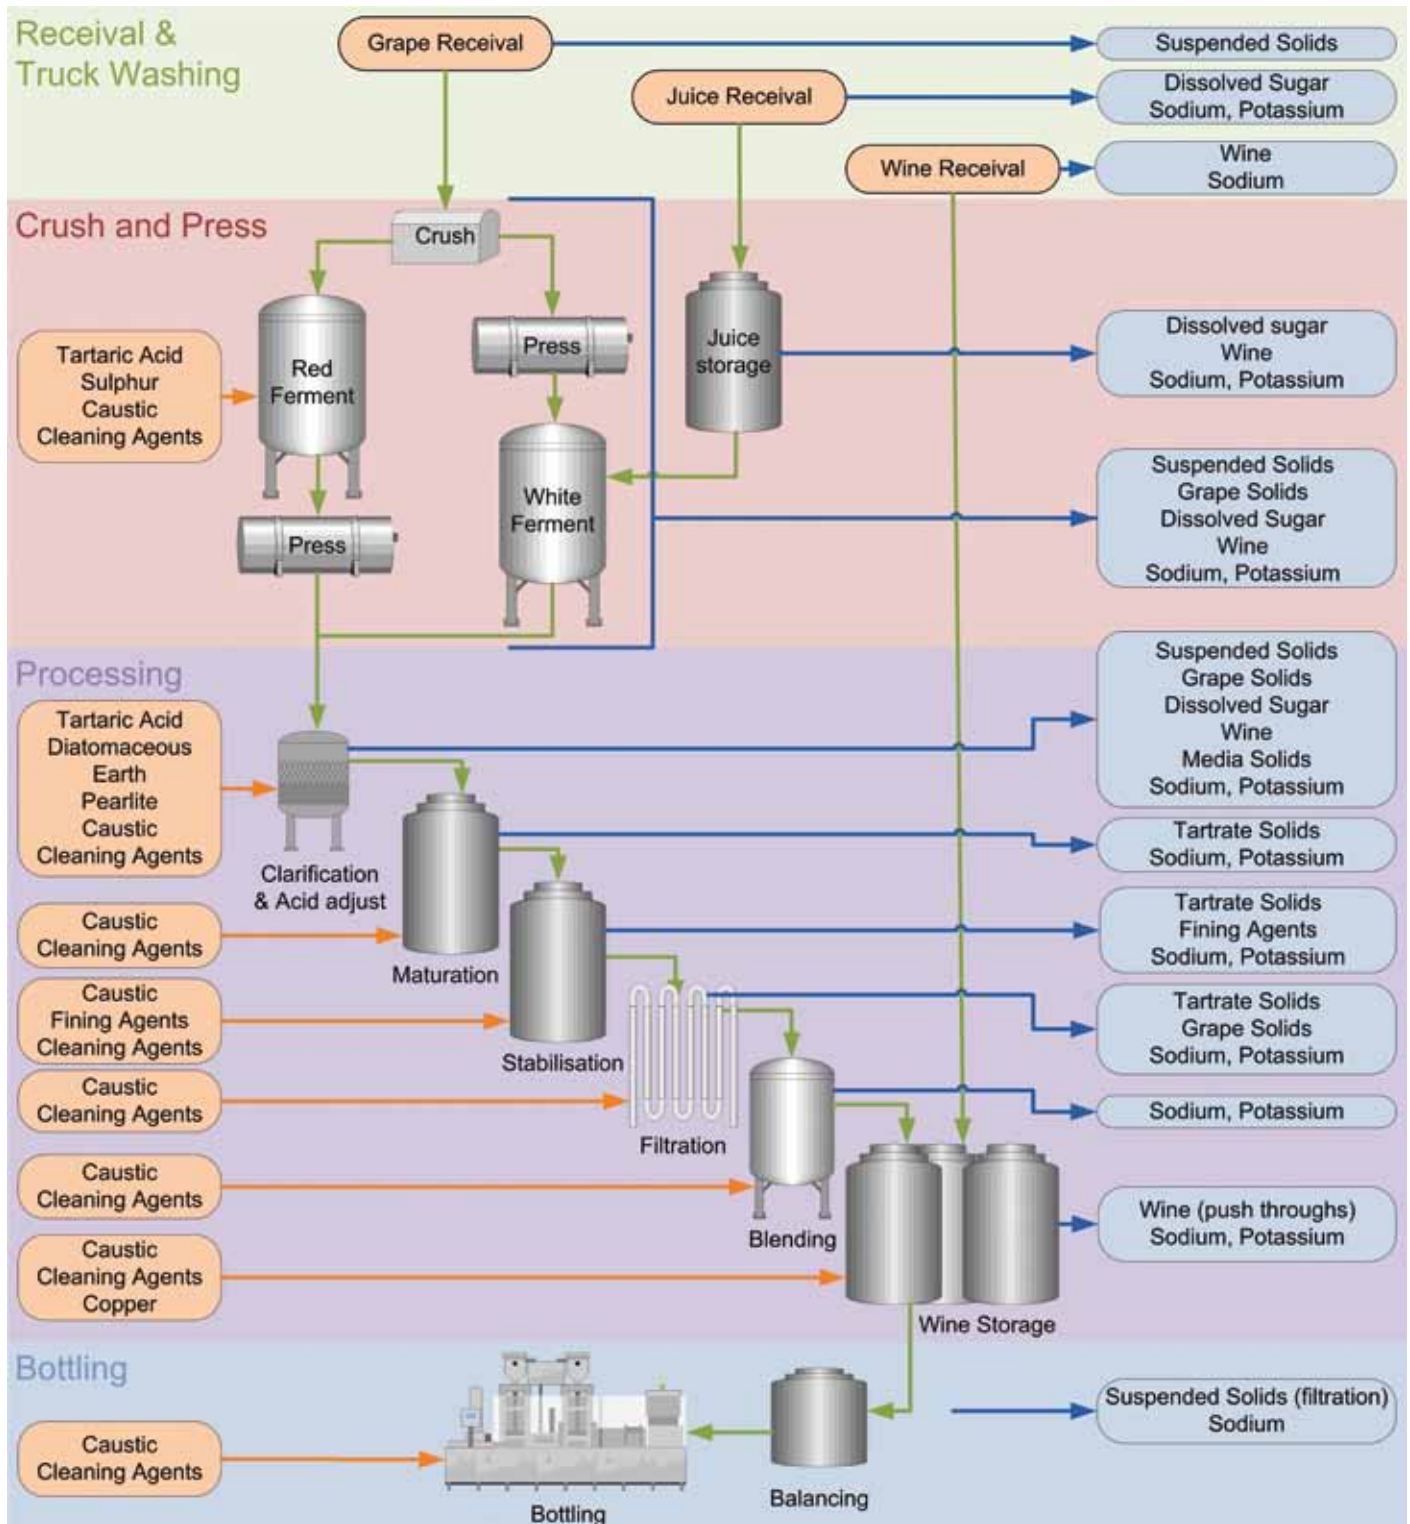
Receival & Truck Washing

Grape Receival

Suspended Solids

Juice Receival

Dissolved Sugar
Sodium, Potassium

Wine Receival

Wine
Sodium

Crush and Press

Crush

Tartaric Acid
Sulphur
Caustic
Cleaning Agents

Red Ferment

Press

Juice storage

Dissolved sugar
Wine
Sodium, Potassium

White Ferment

Press

Suspended Solids
Grape Solids
Dissolved Sugar
Wine
Sodium, Potassium

Processing

Tartaric Acid
Diatomaceous Earth
Pearlite
Caustic
Cleaning Agents

Suspended Solids
Grape Solids
Dissolved Sugar
Wine
Media Solids
Sodium, Potassium

Clarification & Acid adjust

Tartrate Solids
Sodium, Potassium

Caustic
Cleaning Agents

Maturation

Tartrate Solids
Fining Agents
Sodium, Potassium

Caustic
Fining Agents
Cleaning Agents

Stabilisation

Tartrate Solids
Grape Solids
Sodium, Potassium

Caustic
Cleaning Agents

Filtration

Sodium, Potassium

Caustic
Cleaning Agents

Blending

Wine (push throughs)
Sodium, Potassium

Caustic
Cleaning Agents
Copper

Wine Storage

Bottling

Suspended Solids (filtration)
Sodium

Caustic
Cleaning Agents

Bottling

Balancing